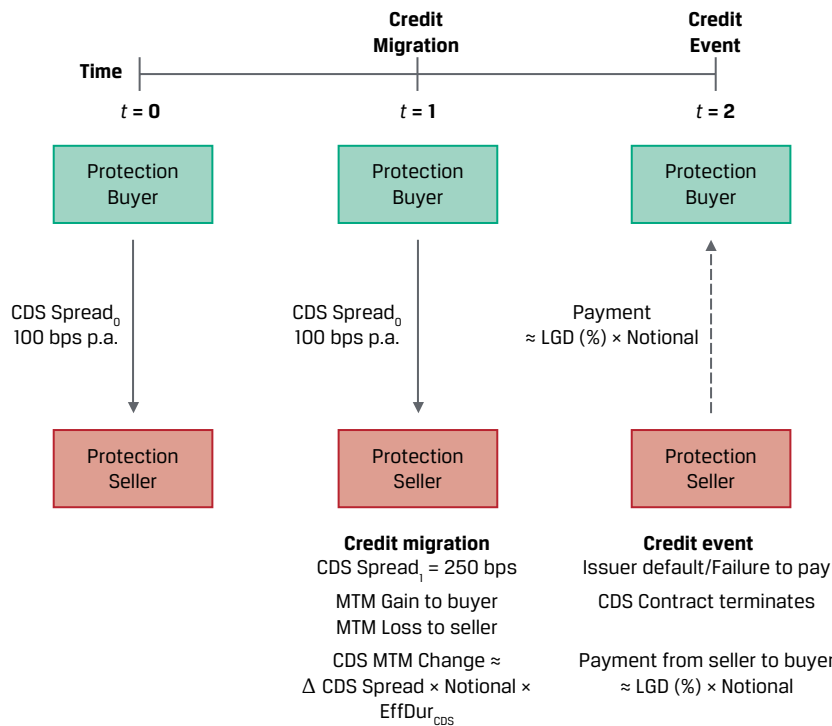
Time

Credit Migration

Credit Event

$t$ = 0

$t$ = 1

$t$ = 2

Protection Buyer

CDS Spread$_0$
100 bps p.a.

Protection Seller

Protection Buyer

CDS Spread$_0$
100 bps p.a.

Protection Seller

Credit migration
CDS Spread$_1$ = 250 bps
MTM Gain to buyer
MTM Loss to seller
CDS MTM Change ≈ Δ CDS Spread × Notional × EffDur$_{CDS}$

Protection Buyer

Payment
≈ LGD (%) × Notional

Protection Seller

Credit event
Issuer default/Failure to pay
CDS Contract terminates
Payment from seller to buyer
≈ LGD (%) × Notional